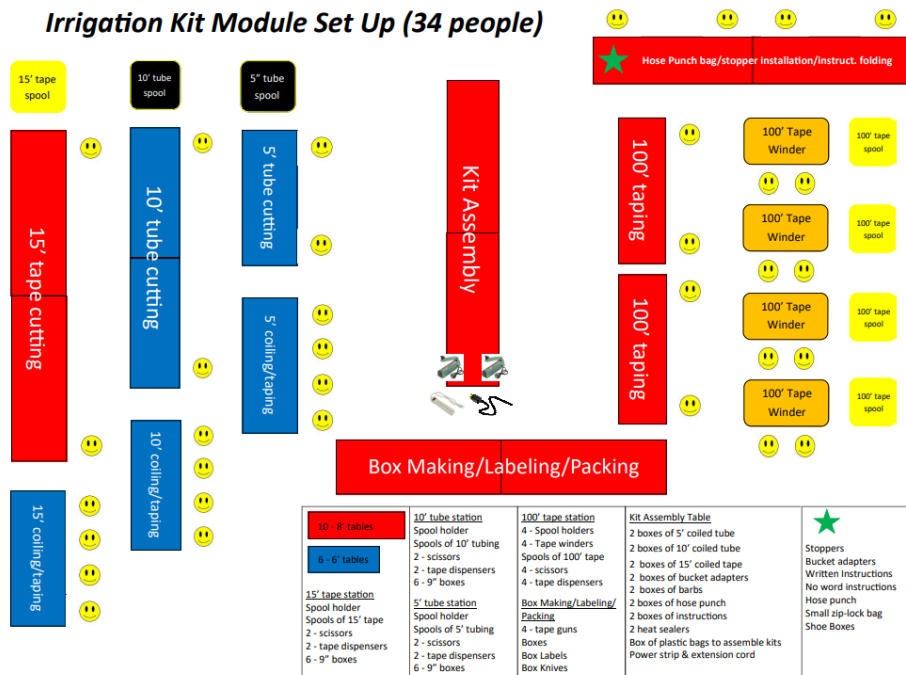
Irrigation Kit Module Set Up (34 people)

Hose Punch bag/stopper installation/instruct. folding

15' tape spool

10' tube spool

5" tube spool

15' tape cutting

10' tube cutting

5' tube cutting

5' coiling/taping

10' coiling/taping

15' coiling/taping

Kit Assembly

100' taping

100' taping

100' Tape Winder

100' Tape Winder

100' Tape Winder

100' Tape Winder

100' tape spool

100' tape spool

100' tape spool

100' tape spool

Box Making/Labeling/Packing

10 - 8' tables

6 - 6' tables

15' tape station
Spool holder
Spools of 15' tape
2 - scissors
2 - tape dispensers
6 - 9" boxes

10' tube station
Spool holder
Spools of 10' tubing
2 - scissors
2 - tape dispensers
6 - 9" boxes

5' tube station
Spool holder
Spools of 5' tubing
2 - scissors
2 - tape dispensers
6 - 9" boxes

100' tape station
4 - Spool holders
4 - Tape winders
Spools of 100' tape
4 - scissors
4 - tape dispensers

Box Making/Labeling/Packing
4 - tape guns
Boxes
Box Labels
Box Knives

Kit Assembly Table
2 boxes of 5' coiled tube
2 boxes of 10' coiled tube
2 boxes of 15' coiled tape
2 boxes of bucket adapters
2 boxes of barbs
2 boxes of hose punch
2 boxes of instructions
2 heat sealers
Box of plastic bags to assemble kits
Power strip & extension cord

Stoppers
Bucket adapters
Written Instructions
No word instructions
Hose punch
Small zip-lock bag
Shoe Boxes